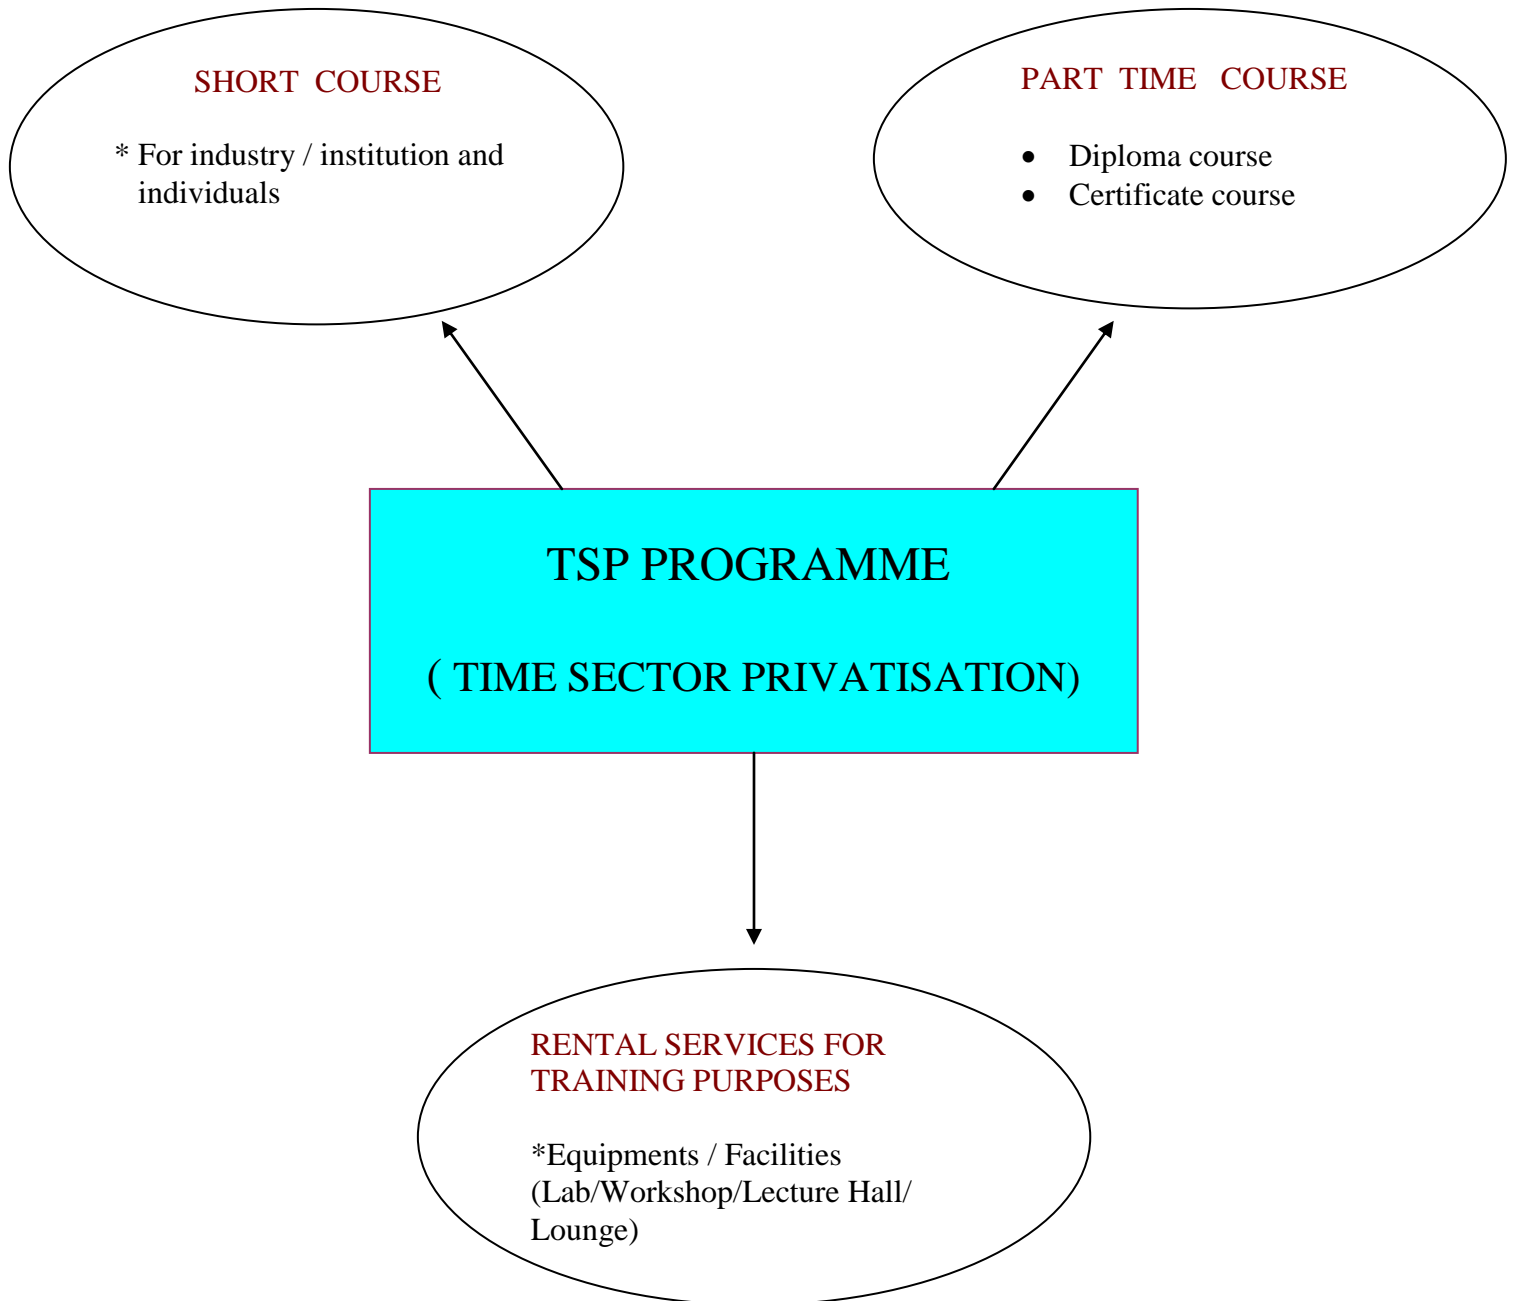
SHORT COURSE

* For industry / institution and individuals

PART TIME COURSE

- Diploma course
- Certificate course

TSP PROGRAMME

( TIME SECTOR PRIVATISATION)

RENTAL SERVICES FOR TRAINING PURPOSES

*Equipments / Facilities (Lab/Workshop/Lecture Hall/ Lounge)